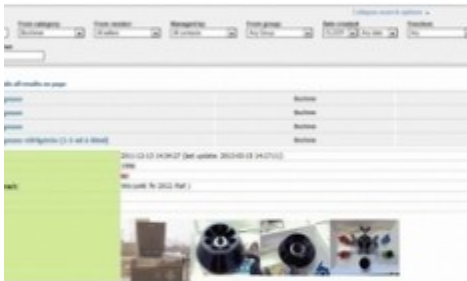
Collapse search options

From category | From vendor | Managed by | From group | Date created | Function

Buchner | All sellers | All contacts | Any Group | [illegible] | Any date | Any

all results on page

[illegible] | Buchner

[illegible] | Buchner

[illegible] | Buchner

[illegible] | Buchner

2013-12-13 14:04:27 (last update: 2013-03-15 14:27:11)

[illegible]

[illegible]

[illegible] 2011 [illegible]